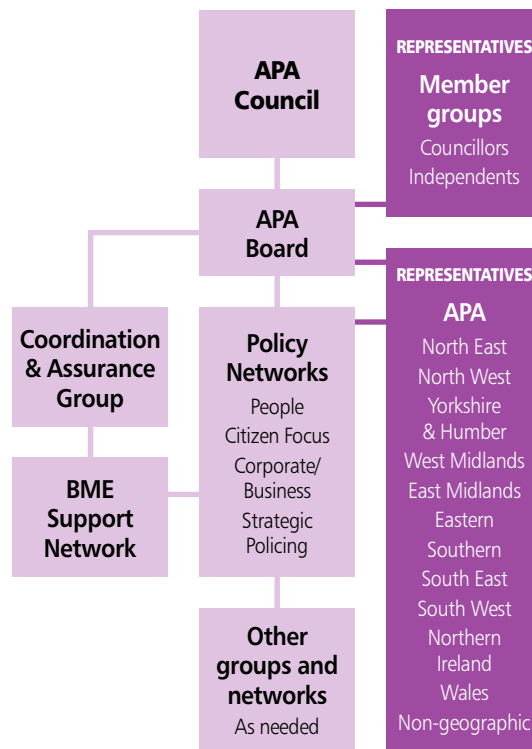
APA Council

REPRESENTATIVES
Member groups
Councillors
Independents

APA Board

REPRESENTATIVES
APA
North East
North West
Yorkshire & Humber
West Midlands
East Midlands
Eastern
Southern
South East
South West
Northern Ireland
Wales
Non-geographic

Coordination & Assurance Group

BME Support Network

Policy Networks
People
Citizen Focus
Corporate/ Business
Strategic Policing

Other groups and networks
As needed